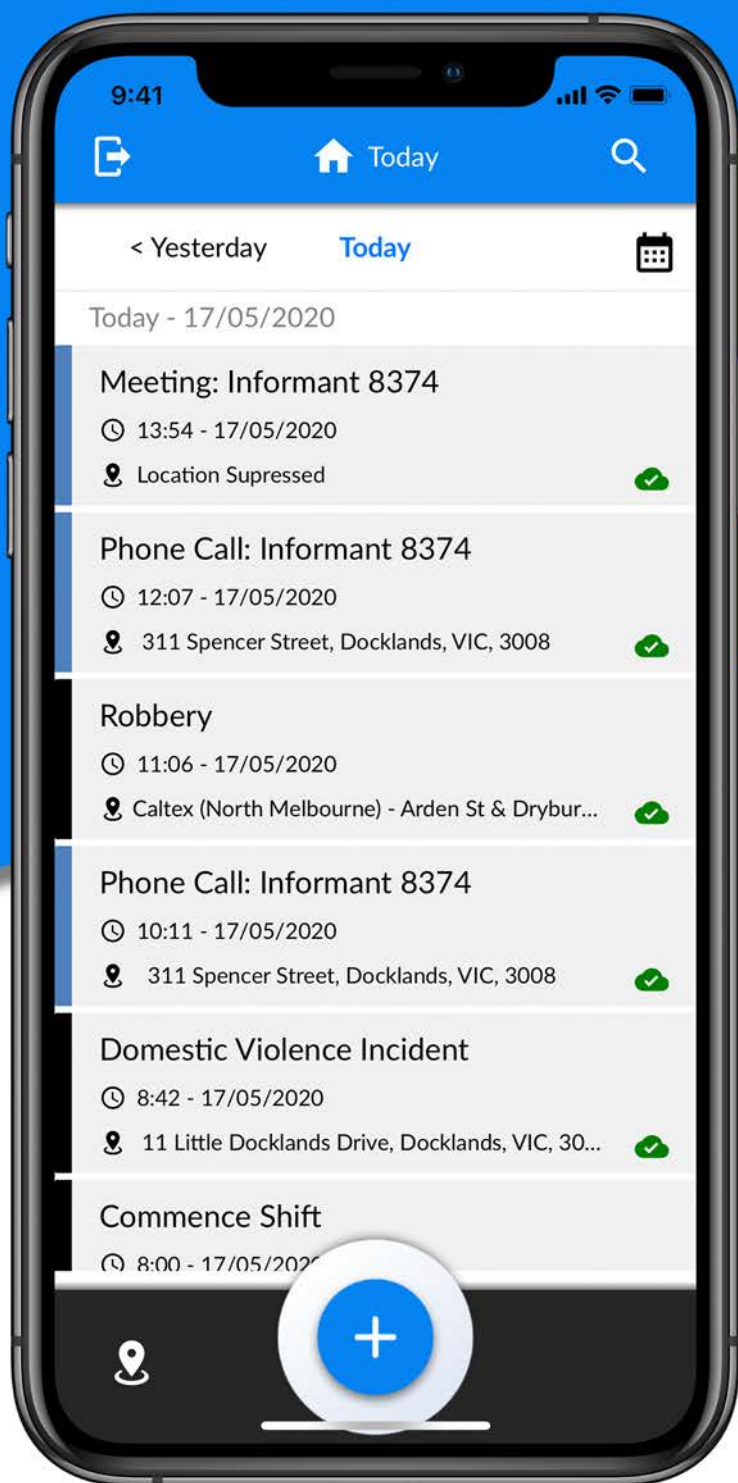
9:41

Today

< Yesterday
Today

Today - 17/05/2020

Meeting: Informant 8374
13:54 - 17/05/2020
Location Supressed

Phone Call: Informant 8374
12:07 - 17/05/2020
311 Spencer Street, Docklands, VIC, 3008

Robbery
11:06 - 17/05/2020
Caltex (North Melbourne) - Arden St & Drybur...

Phone Call: Informant 8374
10:11 - 17/05/2020
311 Spencer Street, Docklands, VIC, 3008

Domestic Violence Incident
8:42 - 17/05/2020
11 Little Docklands Drive, Docklands, VIC, 30...

Commence Shift
8:00 - 17/05/202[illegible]